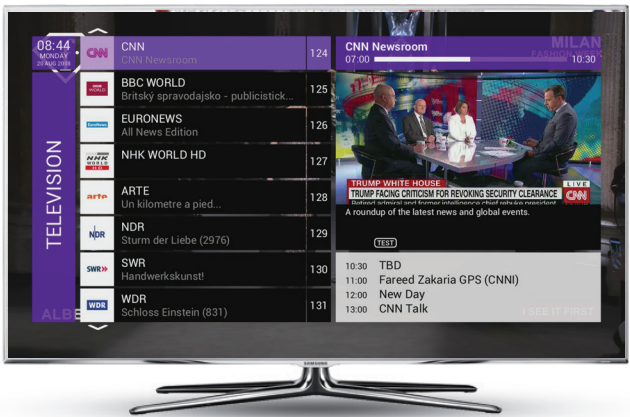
08:44
MONDAY
20 AUG 2018

TELEVISION

CNN
CNN
CNN Newsroom
124

BBC WORLD
BBC WORLD
Britský spravodajsko - publicistick...
125

Euronews
EURONEWS
All News Edition
126

NHK WORLD
NHK WORLD HD
127

arte
ARTE
Un kilometre a pied...
128

NDR
NDR
Sturm der Liebe (2976)
129

SWR
SWR
Handwerkskunst!
130

WDR
WDR
Schloss Einstein (831)
131

ALBE

CNN Newsroom
07:00
10:30
MILAN
FASHION WEEK

TRUMP WHITE HOUSE
TRUMP FACING CRITICISM FOR REVOKING SECURITY CLEARANCE
Retired admiral and former intelligence chief rebuke president
LIVE
CNN

A roundup of the latest news and global events.

TEST

10:30 TBD
11:00 Fareed Zakaria GPS (CNNI)
12:00 New Day
13:00 CNN Talk

I SEE IT FIRST

SAMSUNG